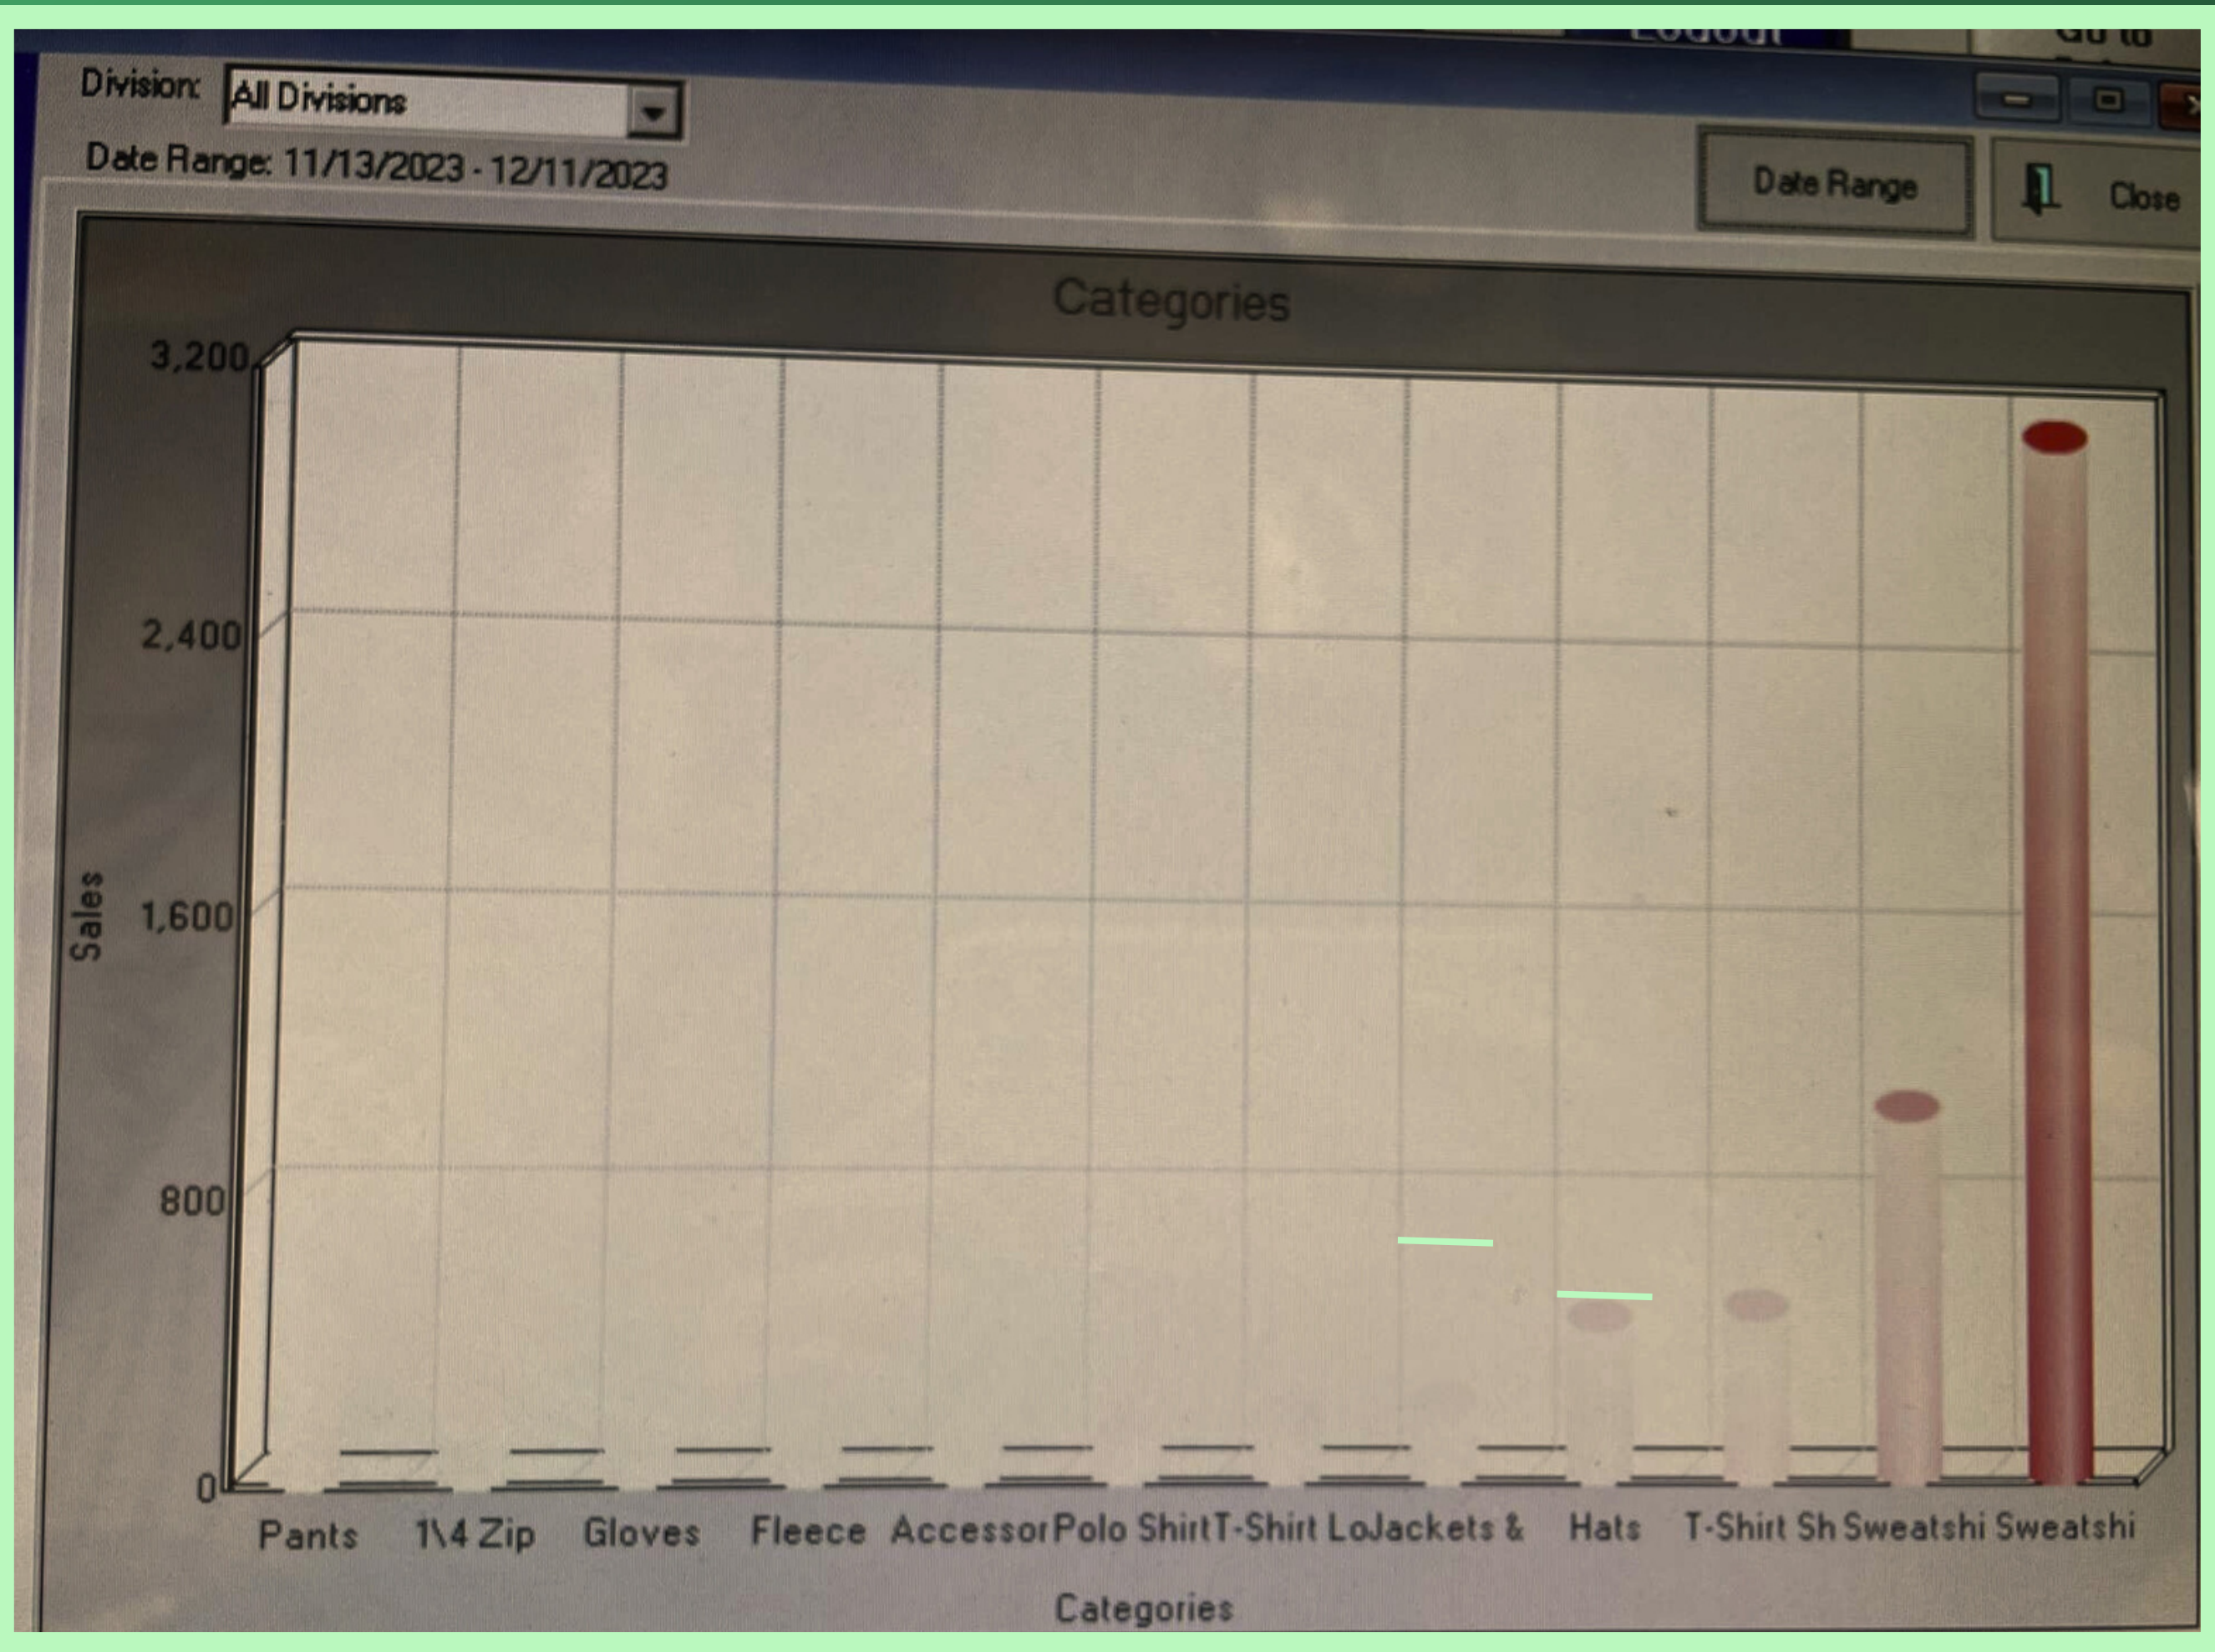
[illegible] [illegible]

Division: All Divisions

Date Range: 11/13/2023 - 12/11/2023

Date Range

Close

Categories

Sales

3,200
2,400
1,600
800
0

Pants 1\4 Zip Gloves Fleece Accessor Polo Shirt T-Shirt Lo Jackets & Hats T-Shirt Sh Sweatshi Sweatshi

Categories